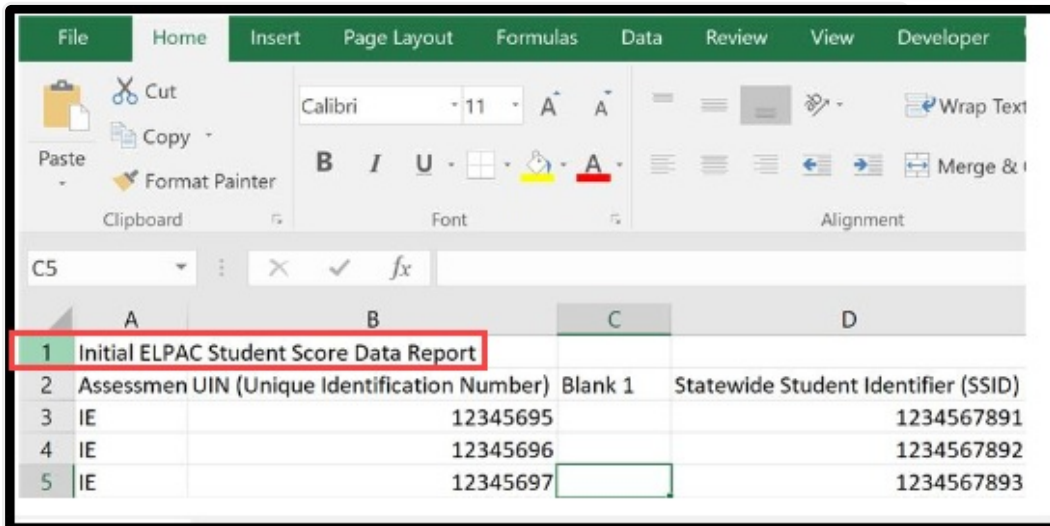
File Home Insert Page Layout Formulas Data Review View Developer

Paste Cut Copy Format Painter
Clipboard

Calibri 11 A A
B I U A
Font

Wrap Text
Merge &
Alignment

C5 $fx$

| | A | B | C | D |
|---|---|---|---|---|
| 1 | Initial ELPAC Student Score Data Report | | | |
| 2 | Assessmen | UIN (Unique Identification Number) | Blank 1 | Statewide Student Identifier (SSID) |
| 3 | IE | 12345695 | | 1234567891 |
| 4 | IE | 12345696 | | 1234567892 |
| 5 | IE | 12345697 | | 1234567893 |